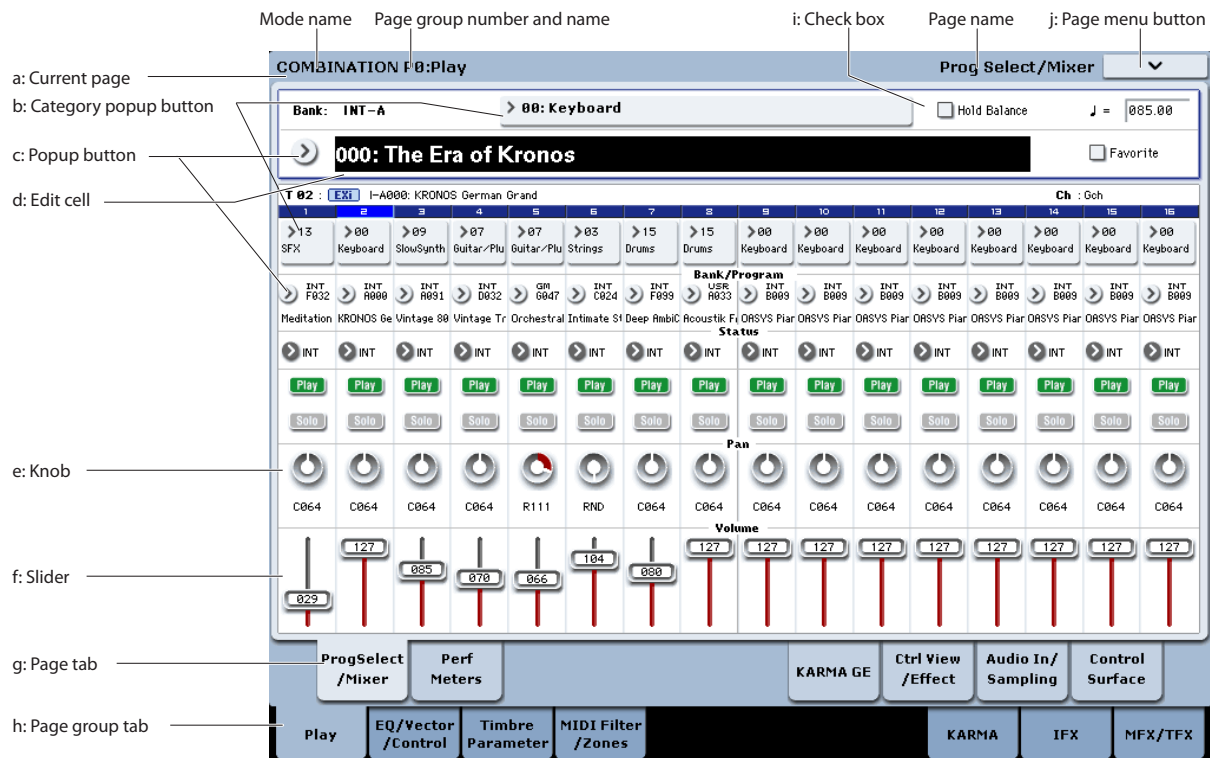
Mode name
Page group number and name
i: Check box
Page name
j: Page menu button

a: Current page
b: Category popup button
c: Popup button
d: Edit cell
e: Knob
f: Slider
g: Page tab
h: Page group tab

COMBINATION P0:Play
Prog Select/Mixer

Bank: INT-A
00: Keyboard
Hold Balance
♩ = 085.00
000: The Era of Kronos
Favorite

T 02 : EXi I-A000: KRONOS German Grand
Ch : Gch

| 1 | 2 | 3 | 4 | 5 | 6 | 7 | 8 | 9 | 10 | 11 | 12 | 13 | 14 | 15 | 16 |
|---|---|---|---|---|---|---|---|---|---|---|---|---|---|---|---|
| 13 SFX | 00 Keyboard | 09 SlowSynth | 07 Guitar/Plu | 07 Guitar/Plu | 03 Strings | 15 Drums | 15 Drums | 00 Keyboard | 00 Keyboard | 00 Keyboard | 00 Keyboard | 00 Keyboard | 00 Keyboard | 00 Keyboard | 00 Keyboard |

Bank/Program

| INT F032 | INT A000 | INT A091 | INT D032 | GM G047 | INT C024 | INT F099 | USR A033 | INT B009 | INT B009 | INT B009 | INT B009 | INT B009 | INT B009 | INT B009 | INT B009 |
|---|---|---|---|---|---|---|---|---|---|---|---|---|---|---|---|
| Meditation | KRONOS Ge | Vintage 80 | Vintage Tr | Orchestral | Intimate St | Deep AmbiC | Acoustik Fa | OASYS Piar | OASYS Piar | OASYS Piar | OASYS Piar | OASYS Piar | OASYS Piar | OASYS Piar | OASYS Piar |

Status
INT INT INT INT INT INT INT INT INT INT INT INT INT INT INT INT
Play Play Play Play Play Play Play Play Play Play Play Play Play Play Play Play
Solo Solo Solo Solo Solo Solo Solo Solo Solo Solo Solo Solo Solo Solo Solo Solo

Pan
C064 C064 C064 C064 R111 RND C064 C064 C064 C064 C064 C064 C064 C064 C064 C064

Volume
029 127 085 070 066 104 080 127 127 127 127 127 127 127 127 127

ProgSelect /Mixer
Perf Meters
KARMA GE
Ctrl View /Effect
Audio In/ Sampling
Control Surface

Play
EQ/Vector /Control
Timbre Parameter
MIDI Filter /Zones
KARMA
IFX
MFX/TFX